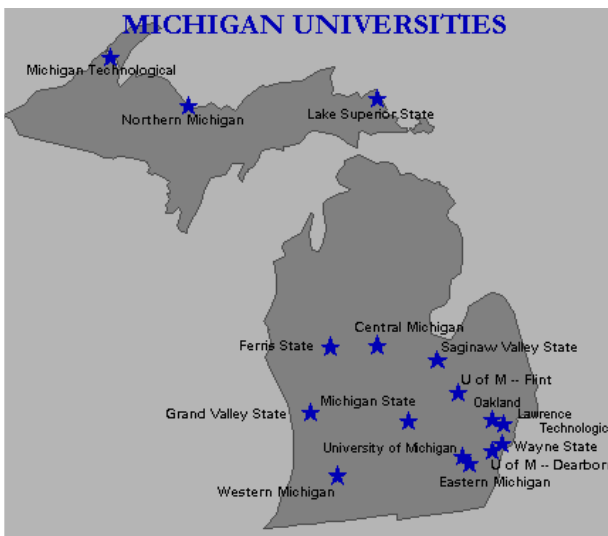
MICHIGAN UNIVERSITIES

Michigan Technological

Northern Michigan

Lake Superior State

Central Michigan

Ferris State

Saginaw Valley State

U of M -- Flint

Oakland

Michigan State

Grand Valley State

Lawrence Technologic

Wayne State

University of Michigan

U of M -- Dearbor

Eastern Michigan

Western Michigan